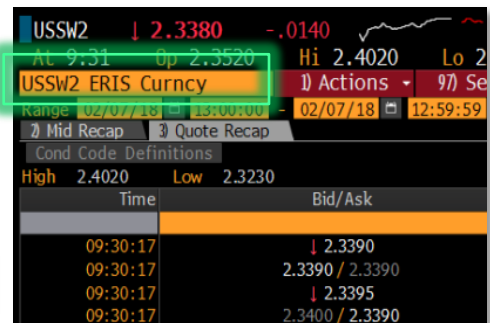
USSW2 ↓ 2.3380 -.0140

At 9:31 Op 2.3520 Hi 2.4020 Lo 2

USSW2 ERIS Curncy 1) Actions - 97) Se

Range 02/07/18 13:00:00 - 02/07/18 12:59:59

2) Mid Recap 3) Quote Recap

Cond Code Definitions

High 2.4020 Low 2.3230

| Time | Bid/Ask |
|---|---|
| | |
| 09:30:17 | ↓ 2.3390 |
| 09:30:17 | 2.3390 / 2.3390 |
| 09:30:17 | ↓ 2.3395 |
| 09:30:17 | 2.3400 / 2.3390 |